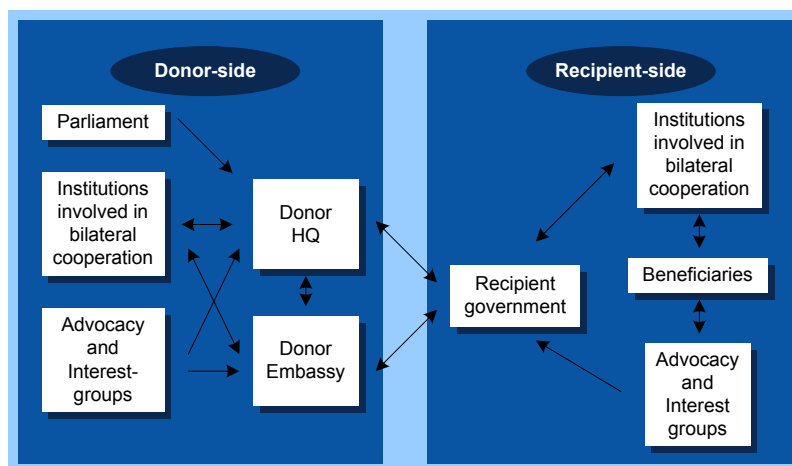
Donor-side

Parliament

Institutions involved in bilateral cooperation

Advocacy and Interest-groups

Donor HQ

Donor Embassy

Recipient-side

Recipient government

Institutions involved in bilateral cooperation

Beneficiaries

Advocacy and Interest groups